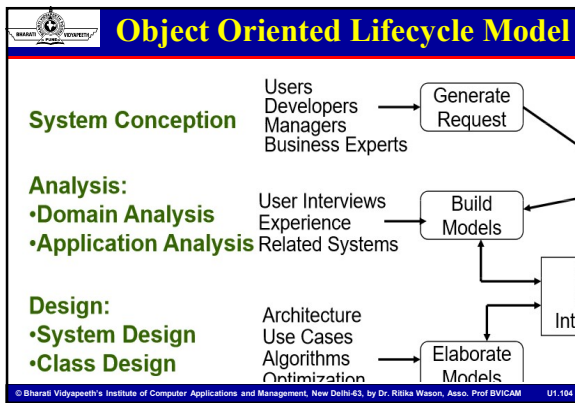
BHARATI VIDYAPEETH

Object Oriented Lifecycle Model

System Conception

Users
Developers
Managers
Business Experts

Generate Request

Analysis:
•Domain Analysis
•Application Analysis

User Interviews
Experience
Related Systems

Build Models

Int

Design:
•System Design
•Class Design

Architecture
Use Cases
Algorithms
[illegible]

Elaborate Models

© Bharati Vidyapeeth's Institute of Computer Applications and Management, New Delhi-63, by Dr. Ritika Wason, Asso. Prof BVICAM U1.104